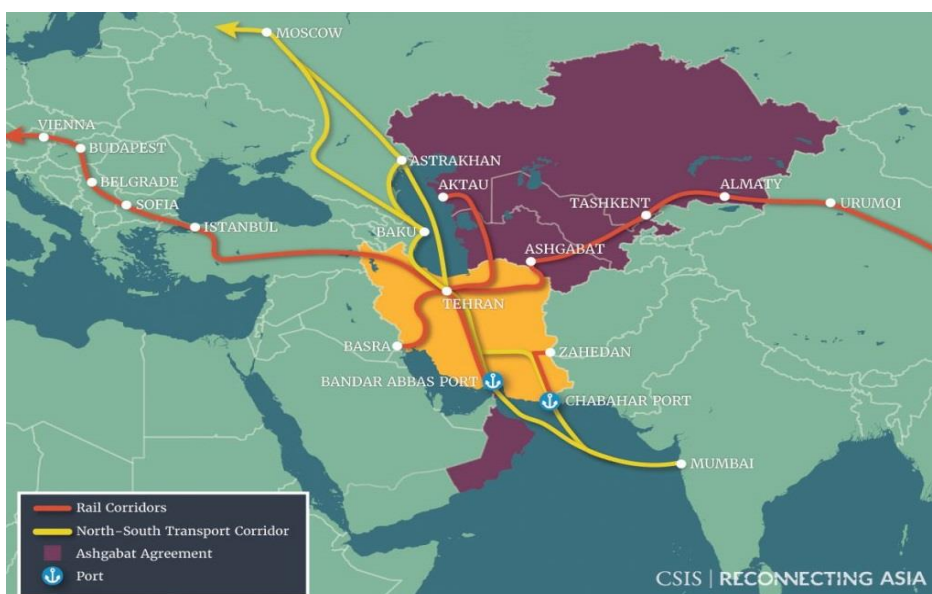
MOSCOW
VIENNA
BUDAPEST
BELGRADE
SOFIA
ISTANBUL
ASTRAKHAN
AKTAU
BAKU
TASHKENT
ALMATY
URUMQI
ASHGABAT
TEHRAN
BASRA
ZAHEDAN
BANDAR ABBAS PORT
CHABAHAR PORT
MUMBAI

Rail Corridors
North-South Transport Corridor
Ashgabat Agreement
Port

CSIS | RECONNECTING ASIA